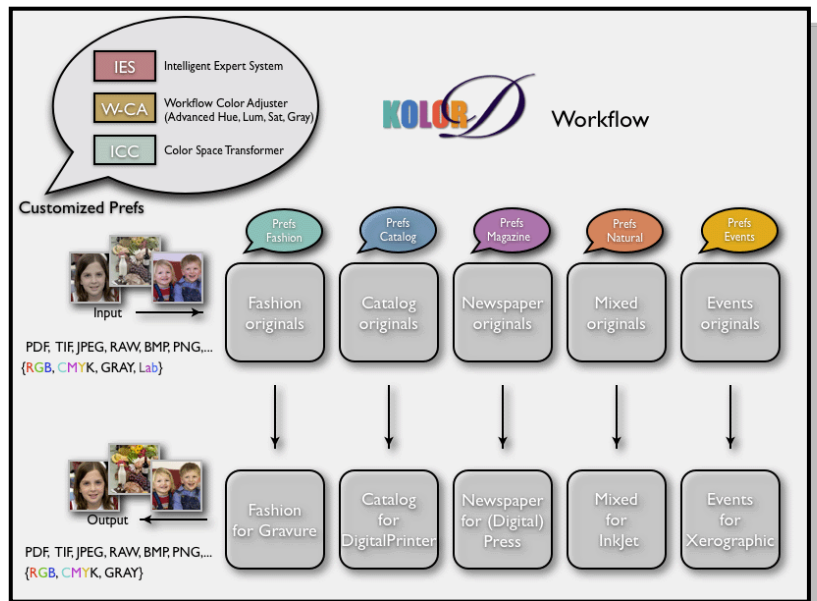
IES Intelligent Expert System

W-CA Workflow Color Adjuster (Advanced Hue, Lum, Sat, Gray)

ICC Color Space Transformer

KOLOR D Workflow

Customized Prefs

Input

PDF, TIF, JPEG, RAW, BMP, PNG,...
{RGB, CMYK, GRAY, Lab}

Prefs Fashion

Prefs Catalog

Prefs Magazine

Prefs Natural

Prefs Events

Fashion originals

Catalog originals

Newspaper originals

Mixed originals

Events originals

Output

PDF, TIF, JPEG, RAW, BMP, PNG,...
{RGB, CMYK, GRAY}

Fashion for Gravure

Catalog for DigitalPrinter

Newspaper for (Digital) Press

Mixed for InkJet

Events for Xerographic